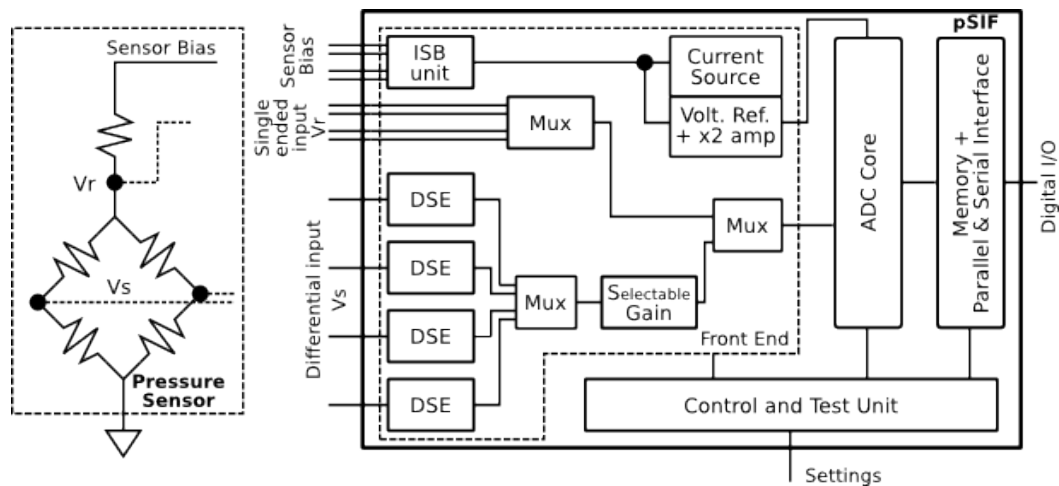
Sensor Bias
Vr
Vs
Pressure Sensor

Sensor Bias
Single ended input Vr
Differential input Vs

pSIF
ISB unit
Current Source
Volt. Ref. + x2 amp
Mux
DSE
DSE
DSE
DSE
Mux
Selectable Gain
Mux
Front End
ADC Core
Memory + Parallel & Serial Interface
Digital I/O
Control and Test Unit
Settings